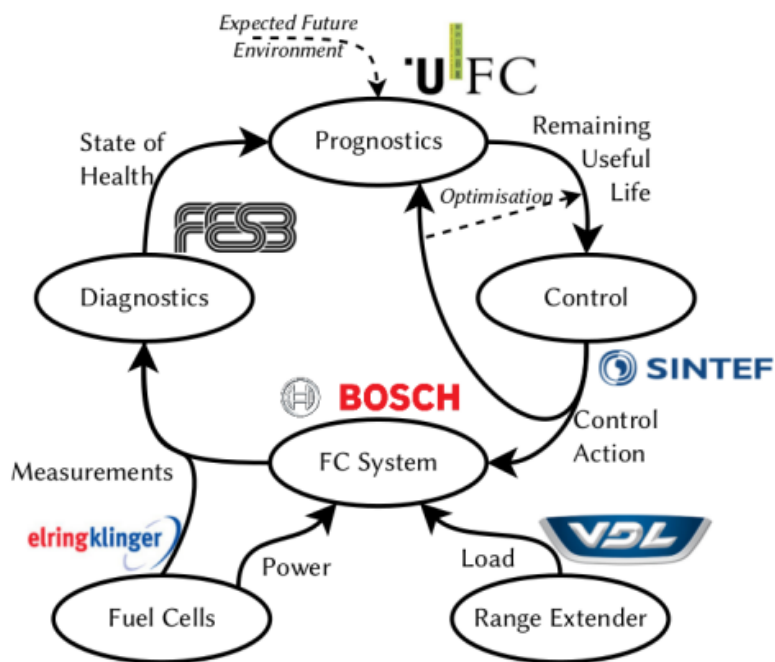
Expected Future Environment

UFC

State of Health

Prognostics

Remaining Useful Life

Optimisation

FESB

Diagnostics

Control

SINTEF

BOSCH

Control Action

Measurements

FC System

elringklinger

VDL

Power

Load

Fuel Cells

Range Extender